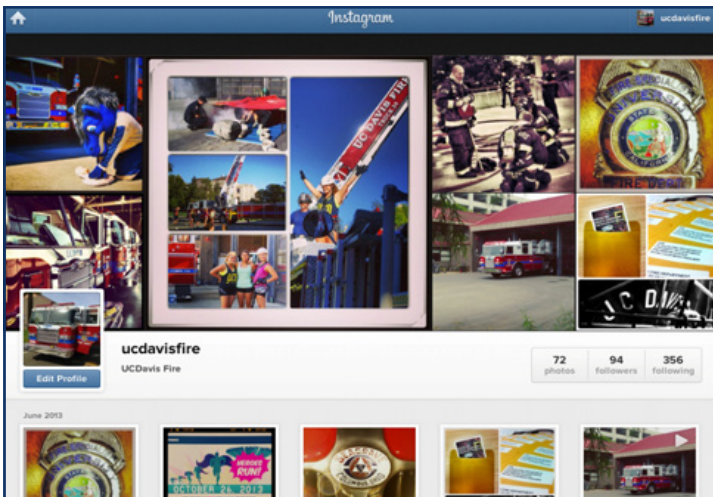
Instagram

ucdavisfire

UC DAVIS FIRE

FIRE DEPT

UC DAVIS

ucdavisfire

UCDavis Fire

Edit Profile

| 72 | 94 | 356 |
|---|---|---|
| photos | followers | following |

June 2013

HEROES RUN!

OCTOBER 26, 2013